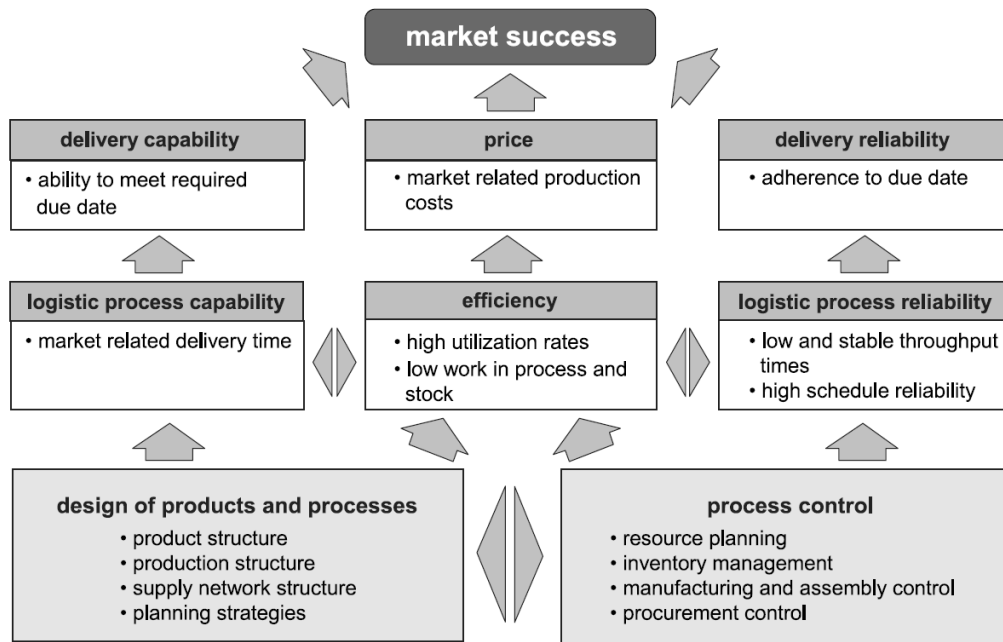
market success

delivery capability
• ability to meet required due date

price
• market related production costs

delivery reliability
• adherence to due date

logistic process capability
• market related delivery time

efficiency
• high utilization rates
• low work in process and stock

logistic process reliability
• low and stable throughput times
• high schedule reliability

design of products and processes
• product structure
• production structure
• supply network structure
• planning strategies

process control
• resource planning
• inventory management
• manufacturing and assembly control
• procurement control